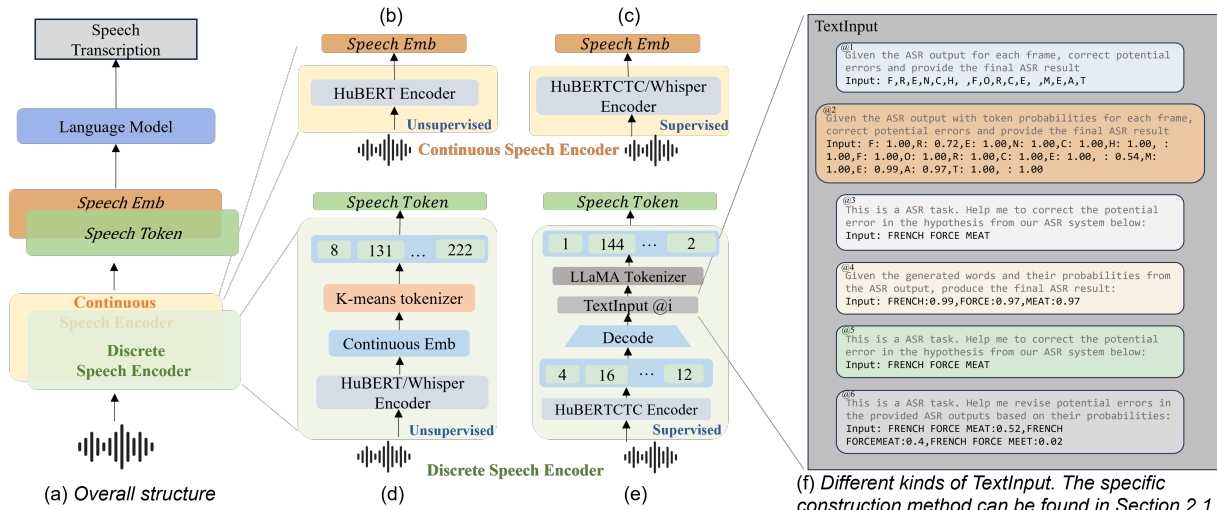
Speech Transcription

Language Model

Speech Emb

Speech Token

Continuous Speech Encoder

Discrete Speech Encoder

(a) Overall structure

(b)

Speech Emb

HuBERT Encoder

Unsupervised

(c)

Speech Emb

HuBERTCTC/Whisper Encoder

Supervised

Continuous Speech Encoder

Speech Token

8 131 … 222

K-means tokenizer

Continuous Emb

HuBERT/Whisper Encoder

Unsupervised

(d)

Speech Token

1 144 ⋯ 2

LLaMA Tokenizer

TextInput @i

Decode

4 16 ⋯ 12

HuBERTCTC Encoder

Supervised

(e)

Discrete Speech Encoder

TextInput

@1
Given the ASR output for each frame, correct potential errors and provide the final ASR result
Input: F,R,E,N,C,H, ,F,O,R,C,E, ,M,E,A,T

@2
Given the ASR output with token probabilities for each frame, correct potential errors and provide the final ASR result
Input: F: 1.00,R: 0.72,E: 1.00,N: 1.00,C: 1.00,H: 1.00, : 1.00,F: 1.00,O: 1.00,R: 1.00,C: 1.00,E: 1.00, : 0.54,M: 1.00,E: 0.99,A: 0.97,T: 1.00, : 1.00

@3
This is a ASR task. Help me to correct the potential error in the hypothesis from our ASR system below:
Input: FRENCH FORCE MEAT

@4
Given the generated words and their probabilities from the ASR output, produce the final ASR result:
Input: FRENCH:0.99,FORCE:0.97,MEAT:0.97

@5
This is a ASR task. Help me to correct the potential error in the hypothesis from our ASR system below:
Input: FRENCH FORCE MEAT

@6
This is a ASR task. Help me revise potential errors in the provided ASR outputs based on their probabilities:
Input: FRENCH FORCE MEAT:0.52,FRENCH FORCEMEAT:0.4,FRENCH FORCE MEET:0.02

(f) Different kinds of TextInput. The specific construction method can be found in Section 2.1